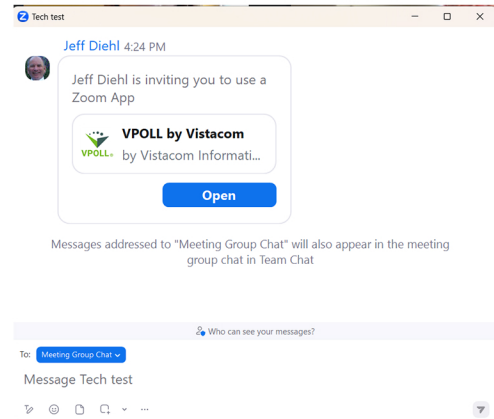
Tech test

Jeff Diehl 4:24 PM

Jeff Diehl is inviting you to use a Zoom App

VPOLL by Vistacom

VPOLL

by Vistacom Informati...

Open

Messages addressed to "Meeting Group Chat" will also appear in the meeting group chat in Team Chat

Who can see your messages?

To: Meeting Group Chat

Message Tech test

...